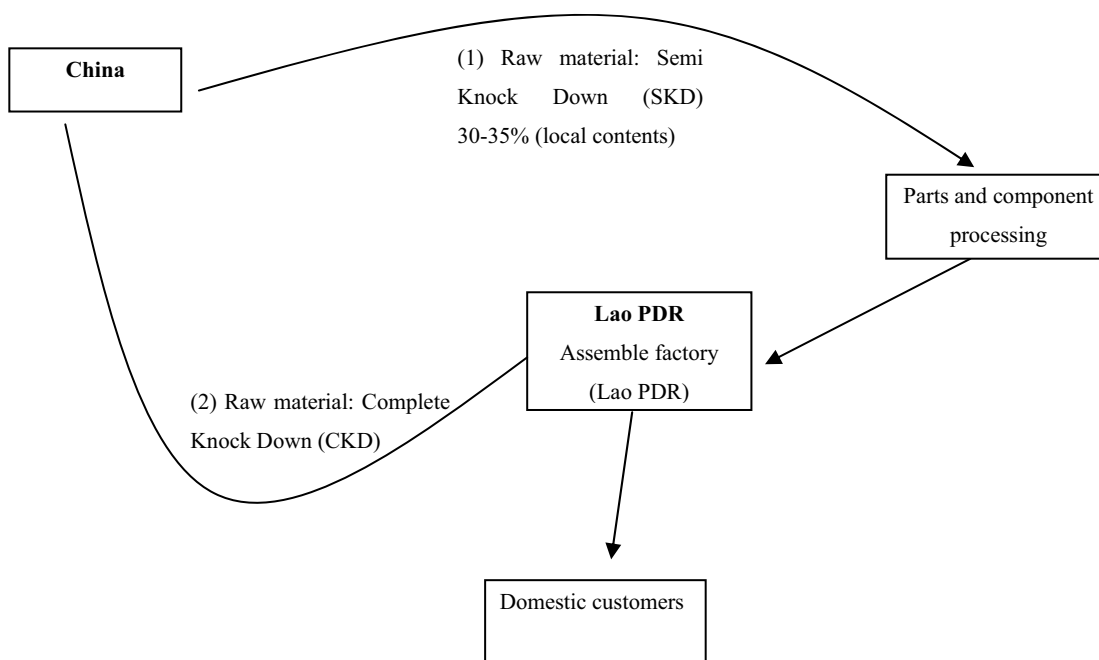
China

(1) Raw material: Semi Knock Down (SKD) 30-35% (local contents)

Parts and component processing

Lao PDR
Assemble factory
(Lao PDR)

(2) Raw material: Complete Knock Down (CKD)

Domestic customers